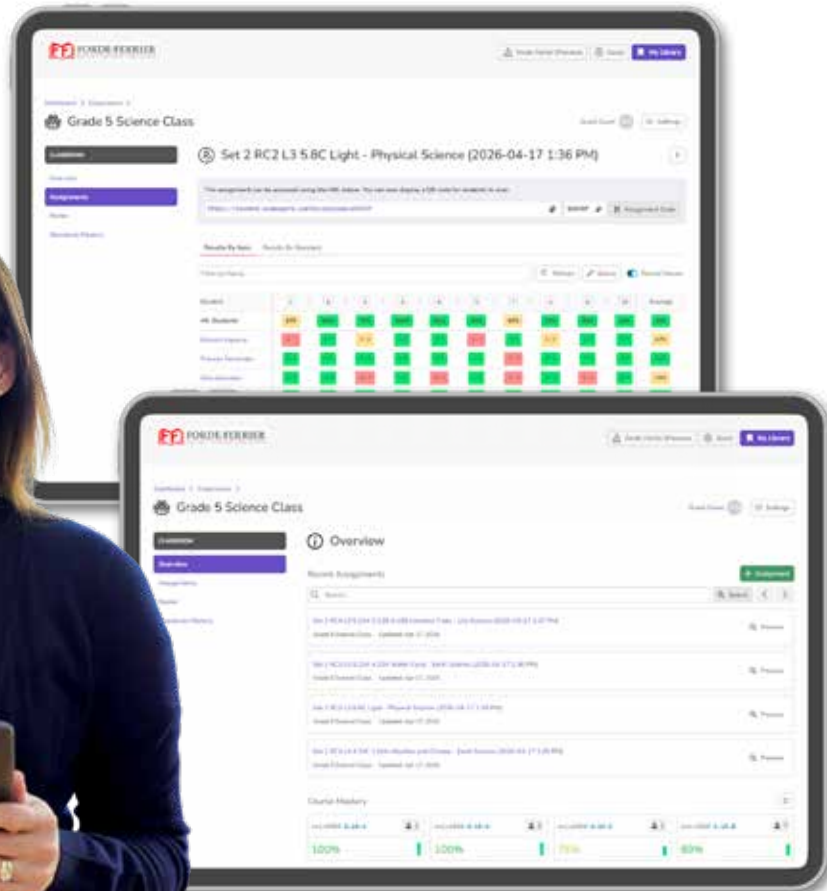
FORDE FERRIER

My Library

Grade 5 Science Class

Settings

Set 2 RC2 L3 5.8C Light - Physical Science (2026-04-17 1:36 PM)

Overview

Assignments

All Students

Average

FORDE FERRIER

My Library

Grade 5 Science Class

Settings

Overview

Overview

Assignments

Recent Assignments

+ Assignment

Search

Preview

Preview

Preview

Preview

Course Mastery

100%

100%

75%

80%